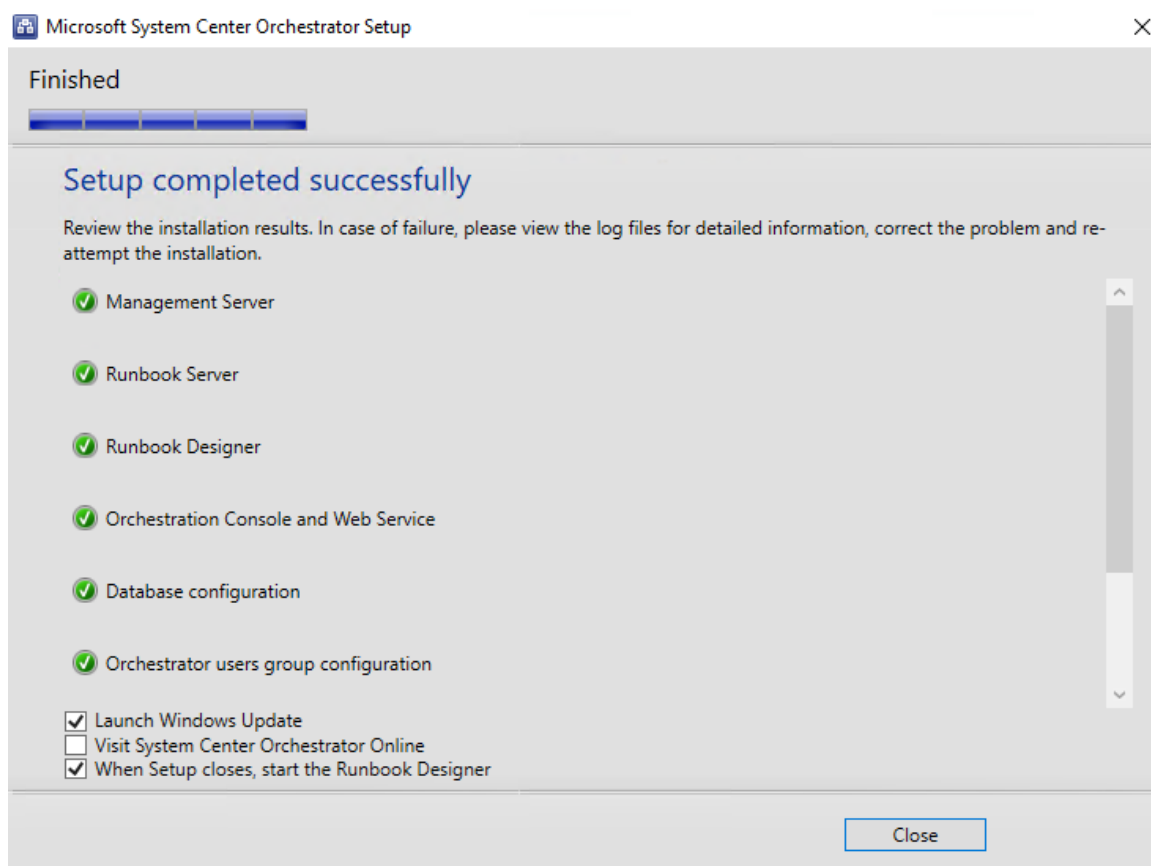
Microsoft System Center Orchestrator Setup

Finished

Setup completed successfully

Review the installation results. In case of failure, please view the log files for detailed information, correct the problem and reattempt the installation.

Management Server

Runbook Server

Runbook Designer

Orchestration Console and Web Service

Database configuration

Orchestrator users group configuration

Launch Windows Update
Visit System Center Orchestrator Online
When Setup closes, start the Runbook Designer

Close